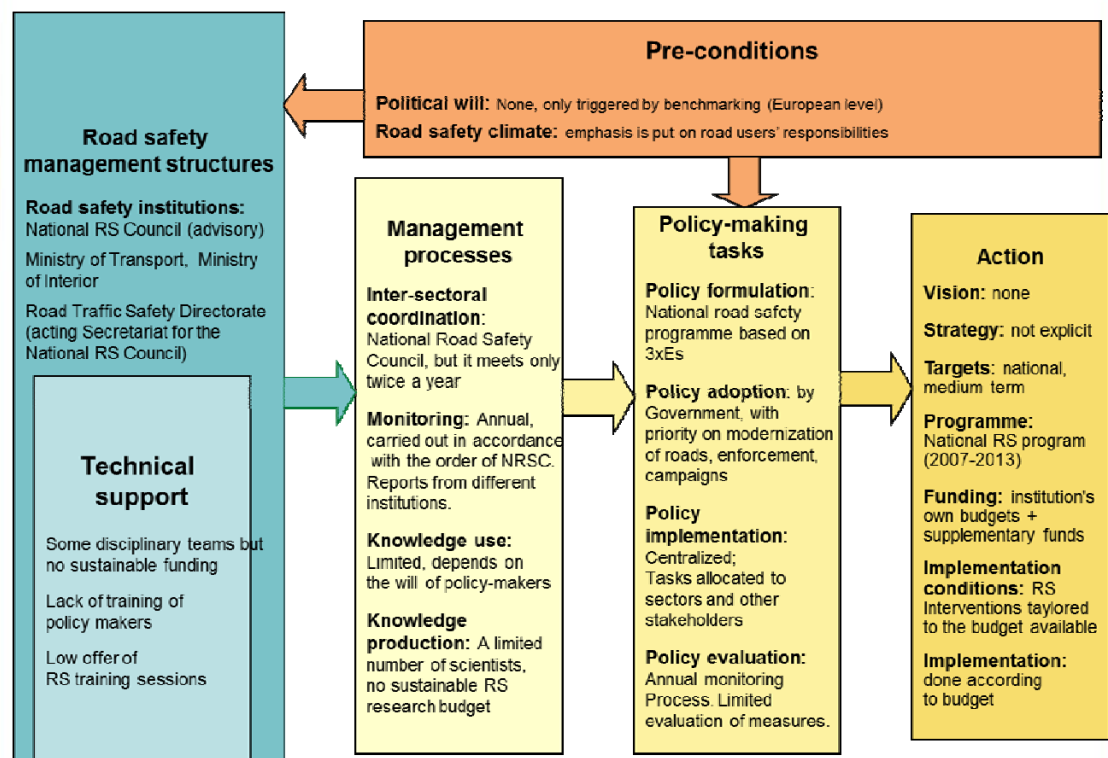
Pre-conditions

Political will: None, only triggered by benchmarking (European level)

Road safety climate: emphasis is put on road users' responsibilities

Road safety management structures

Road safety institutions: National RS Council (advisory)

Ministry of Transport, Ministry of Interior

Road Traffic Safety Directorate (acting Secretariat for the National RS Council)

Technical support

Some disciplinary teams but no sustainable funding

Lack of training of policy makers

Low offer of RS training sessions

Management processes

Inter-sectoral coordination: National Road Safety Council, but it meets only twice a year

Monitoring: Annual, carried out in accordance with the order of NRSC. Reports from different institutions.

Knowledge use: Limited, depends on the will of policy-makers

Knowledge production: A limited number of scientists, no sustainable RS research budget

Policy-making tasks

Policy formulation: National road safety programme based on 3xEs

Policy adoption: by Government, with priority on modernization of roads, enforcement, campaigns

Policy implementation: Centralized; Tasks allocated to sectors and other stakeholders

Policy evaluation: Annual monitoring Process. Limited evaluation of measures.

Action

Vision: none

Strategy: not explicit

Targets: national, medium term

Programme: National RS program (2007-2013)

Funding: institution's own budgets + supplementary funds

Implementation conditions: RS Interventions taylored to the budget available

Implementation: done according to budget